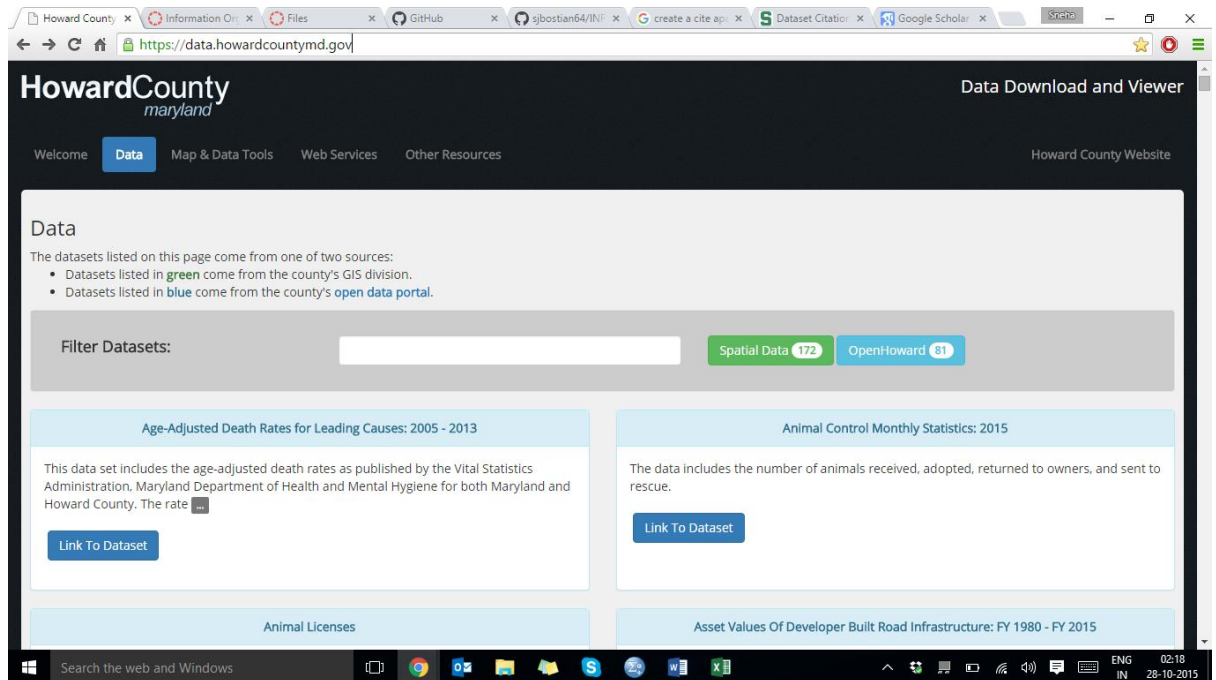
Howard County ×
Information Or ×
Files ×
GitHub ×
sjbostian64/INF ×
create a cite ap ×
Dataset Citation ×
Google Scholar ×
Sneha
https://data.howardcountymd.gov

HowardCounty
maryland

Data Download and Viewer

Welcome
Data
Map & Data Tools
Web Services
Other Resources
Howard County Website

Data

The datasets listed on this page come from one of two sources:
• Datasets listed in green come from the county's GIS division.
• Datasets listed in blue come from the county's open data portal.

Filter Datasets:
Spatial Data 172
OpenHoward 81

Age-Adjusted Death Rates for Leading Causes: 2005 - 2013

This data set includes the age-adjusted death rates as published by the Vital Statistics Administration, Maryland Department of Health and Mental Hygiene for both Maryland and Howard County. The rate ...

Link To Dataset

Animal Control Monthly Statistics: 2015

The data includes the number of animals received, adopted, returned to owners, and sent to rescue.

Link To Dataset

Animal Licenses

Asset Values Of Developer Built Road Infrastructure: FY 1980 - FY 2015

Search the web and Windows
ENG IN
02:18
28-10-2015